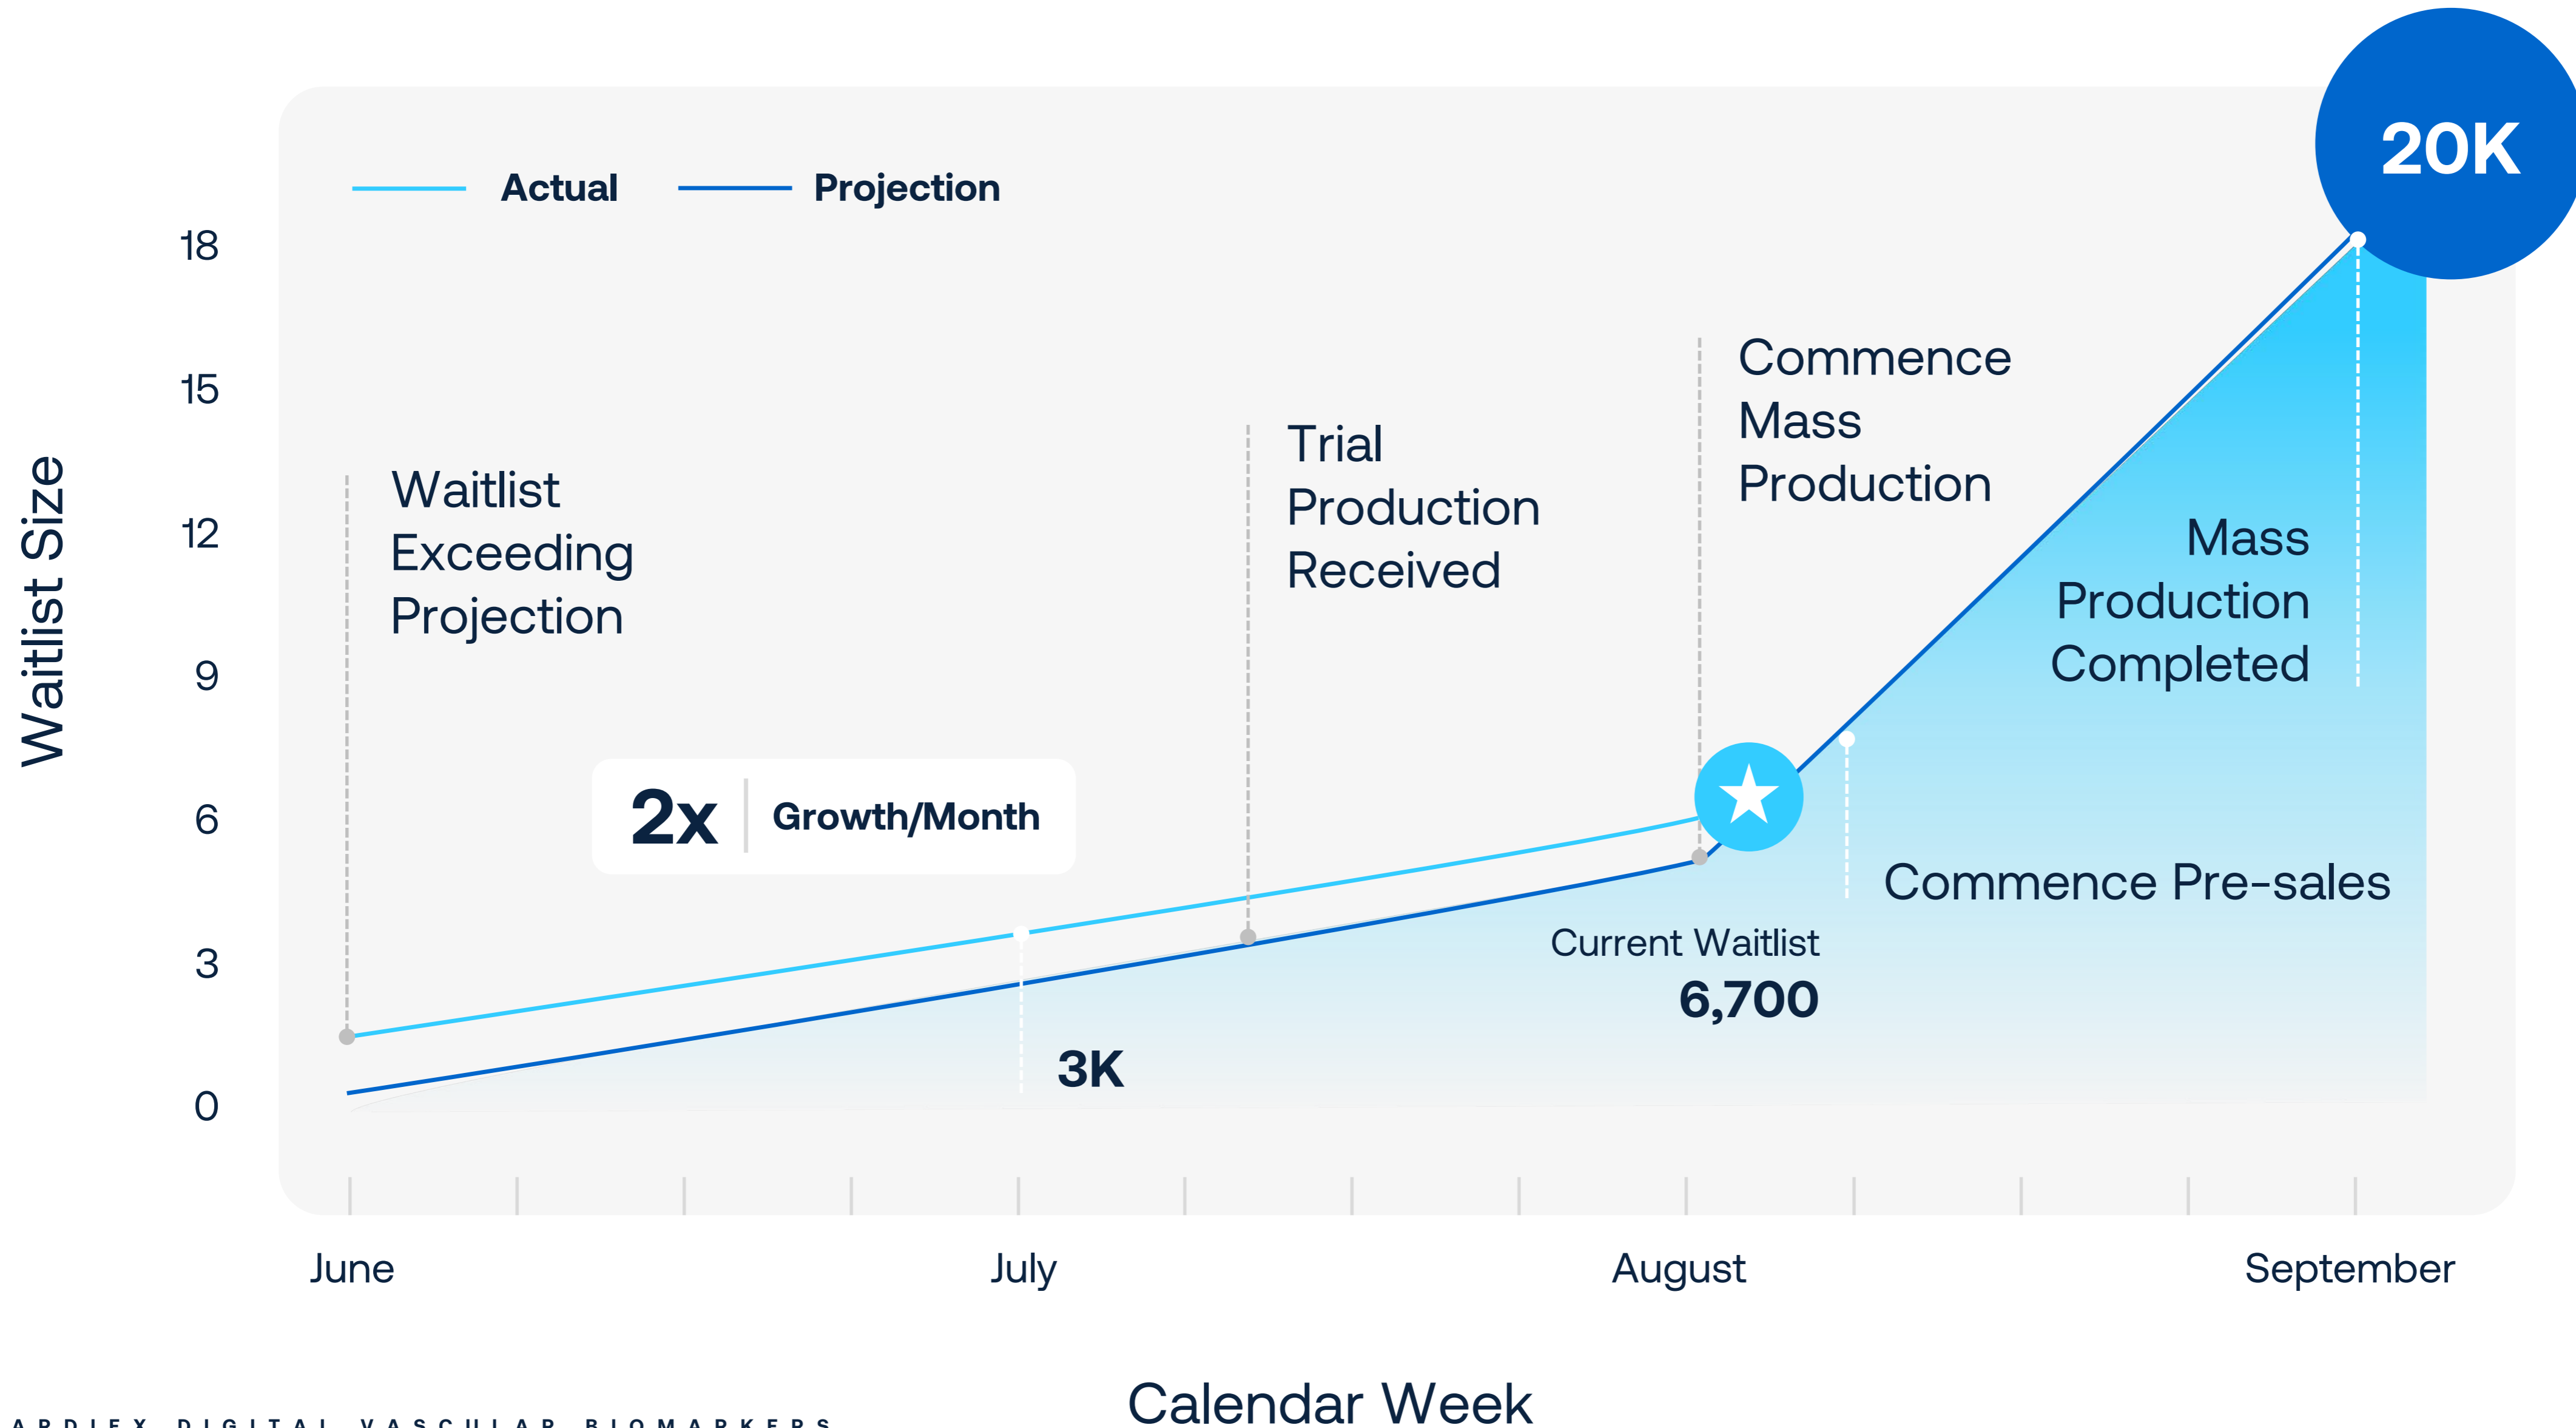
Actual
Projection

20K

Waitlist Size

18
15
12
9
6
3
0

Waitlist Exceeding Projection

Trial Production Received

Commence Mass Production

Mass Production Completed

2x Growth/Month

Commence Pre-sales

Current Waitlist
6,700

3K

June
July
August
September

Calendar Week

ARDIEX DIGITAL VASCULAR BIOMARKERS